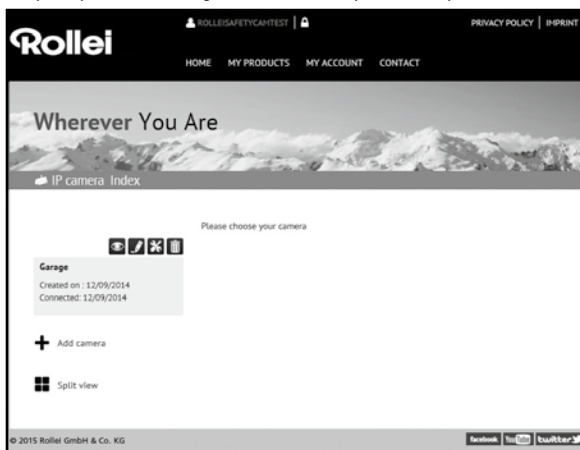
Rollei

ROLLEISAFETYCAMTEST

PRIVACY POLICY | IMPRINT

HOME MY PRODUCTS MY ACCOUNT CONTACT

Wherever You Are

IP camera Index

Please choose your camera

Garage

Created on : 12/09/2014
Connected: 12/09/2014

Add camera

Split view

© 2015 Rollei GmbH & Co. KG

facebook YouTube twitter